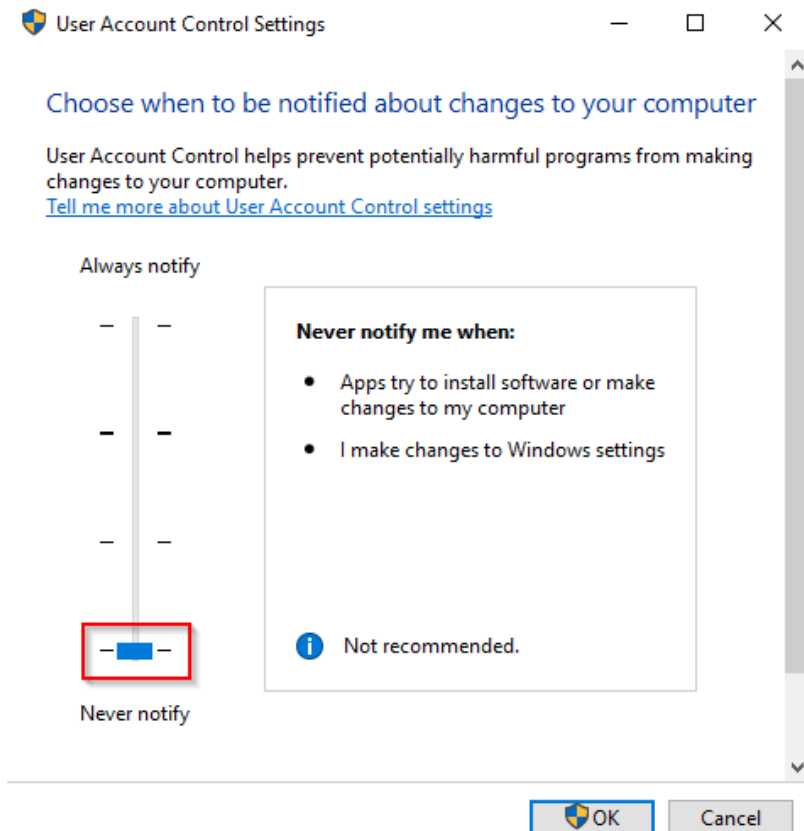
User Account Control Settings

Choose when to be notified about changes to your computer

User Account Control helps prevent potentially harmful programs from making changes to your computer.
Tell me more about User Account Control settings

Always notify

Never notify me when:

- Apps try to install software or make changes to my computer
- I make changes to Windows settings

Not recommended.

Never notify

OK
Cancel